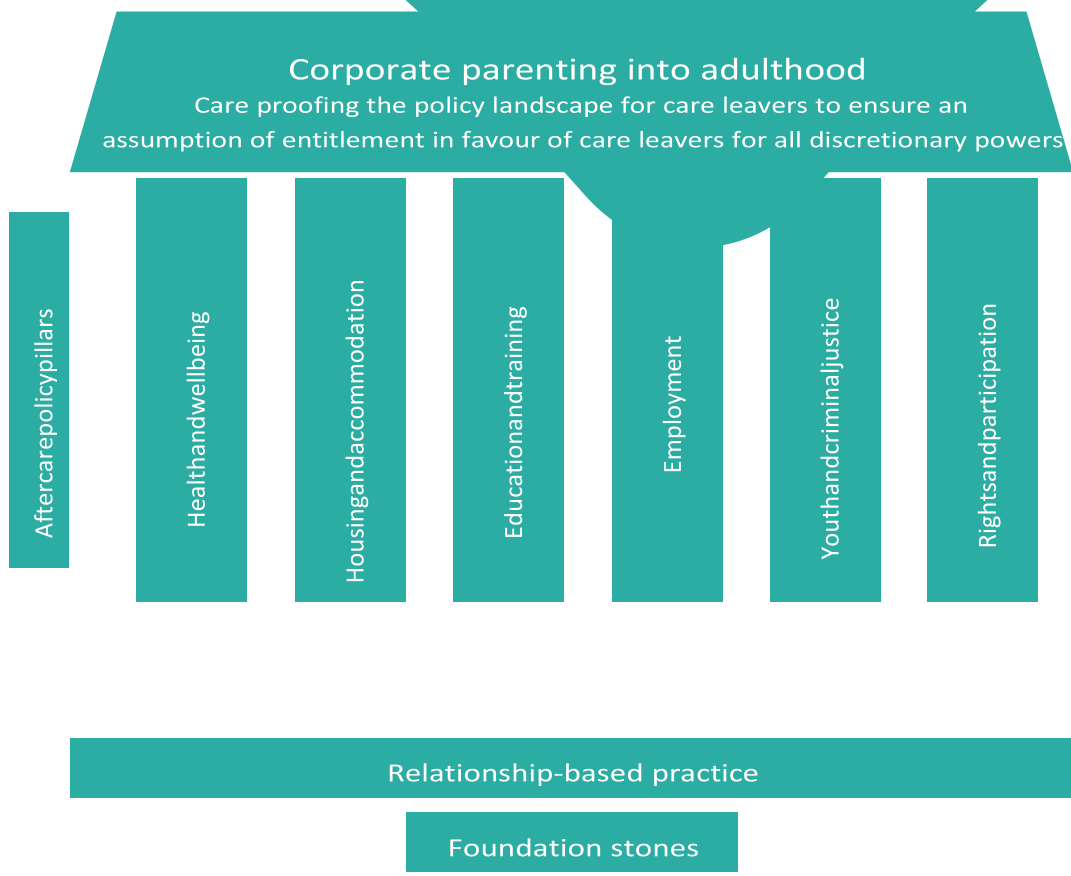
Corporate parenting into adulthood
Care proofing the policy landscape for care leavers to ensure an assumption of entitlement in favour of care leavers for all discretionary powers

Aftercarepolicypillars

Healthandwellbeing

Housingandaccommodation

Educationandtraining

Employment

Youthandcriminaljustice

Rightsandparticipation

Relationship-based practice

Foundation stones